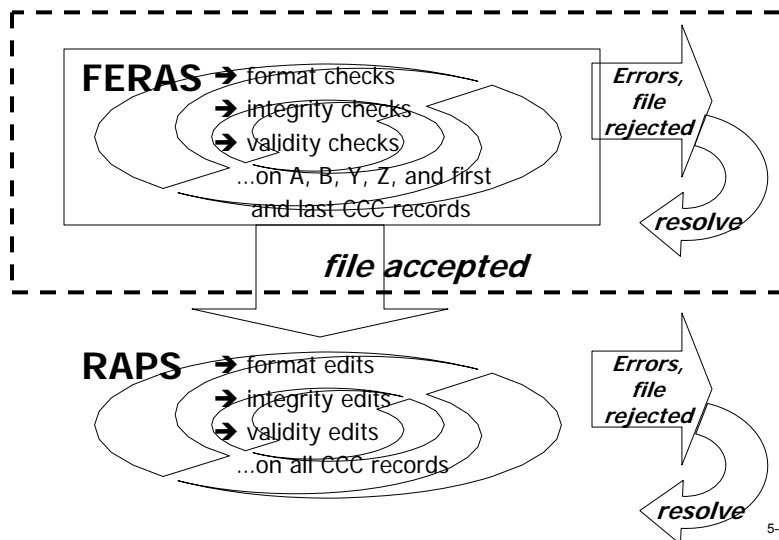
FERAS ➔ format checks
➔ integrity checks
➔ validity checks
...on A, B, Y, Z, and first and last CCC records

Errors, file rejected

resolve

file accepted

RAPS ➔ format edits
➔ integrity edits
➔ validity edits
...on all CCC records

Errors, file rejected

resolve

5-